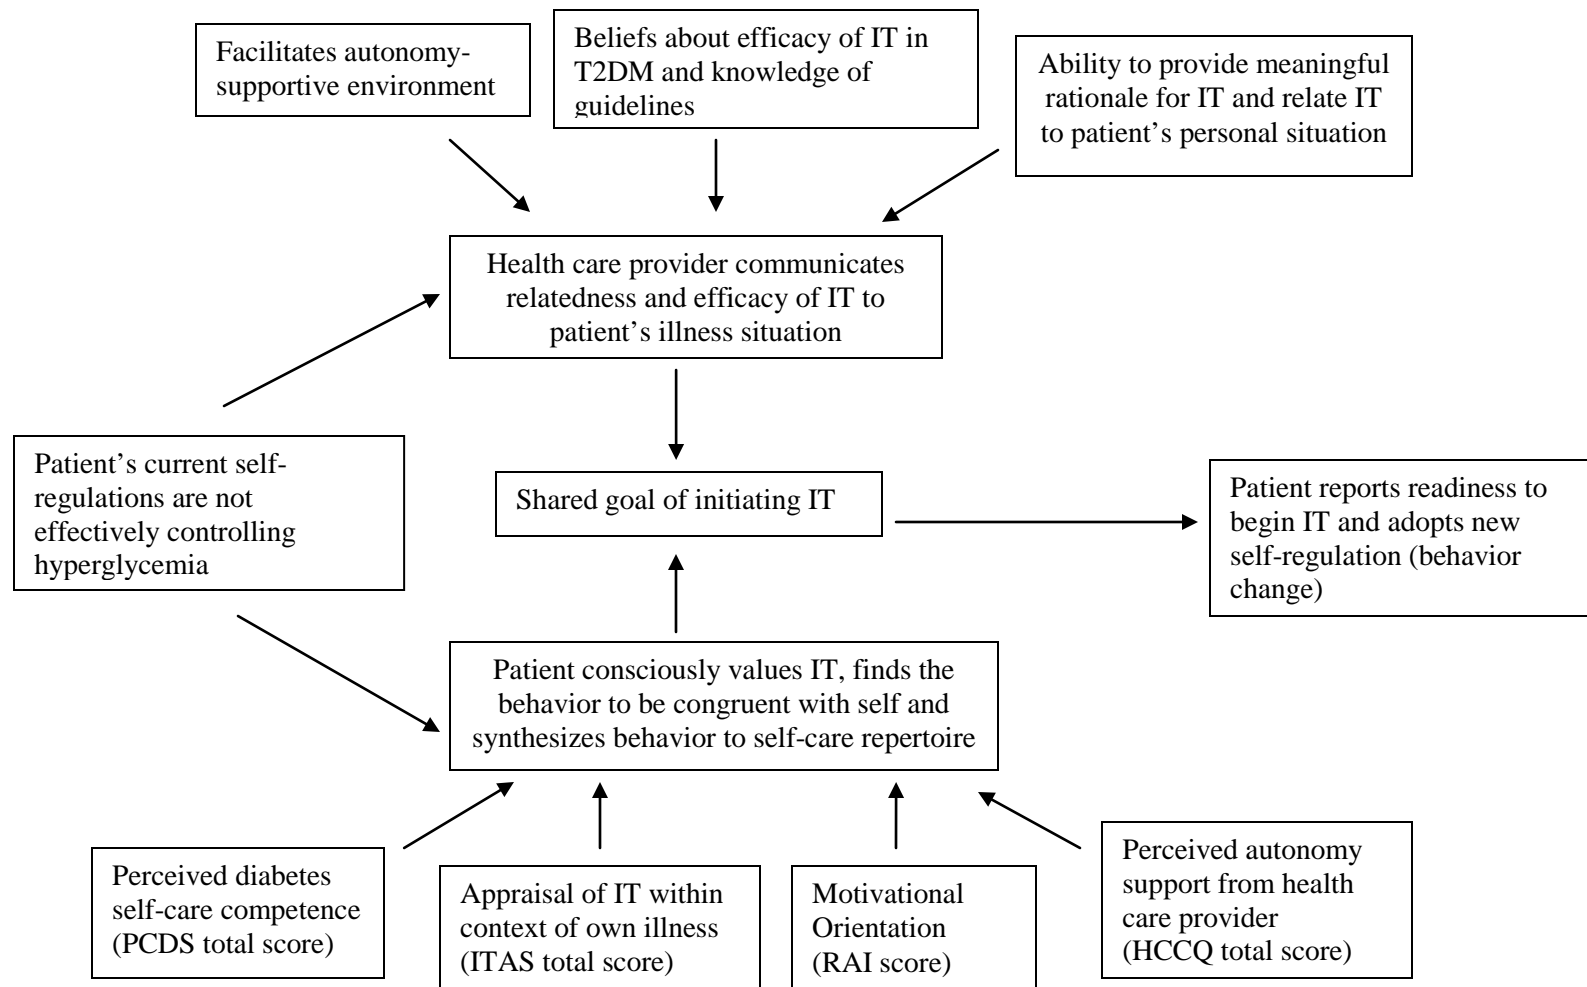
Facilitates autonomy-supportive environment

Beliefs about efficacy of IT in T2DM and knowledge of guidelines

Ability to provide meaningful rationale for IT and relate IT to patient's personal situation

Health care provider communicates relatedness and efficacy of IT to patient's illness situation

Patient's current self-regulations are not effectively controlling hyperglycemia

Shared goal of initiating IT

Patient reports readiness to begin IT and adopts new self-regulation (behavior change)

Patient consciously values IT, finds the behavior to be congruent with self and synthesizes behavior to self-care repertoire

Perceived diabetes self-care competence (PCDS total score)

Appraisal of IT within context of own illness (ITAS total score)

Motivational Orientation (RAI score)

Perceived autonomy support from health care provider (HCCQ total score)